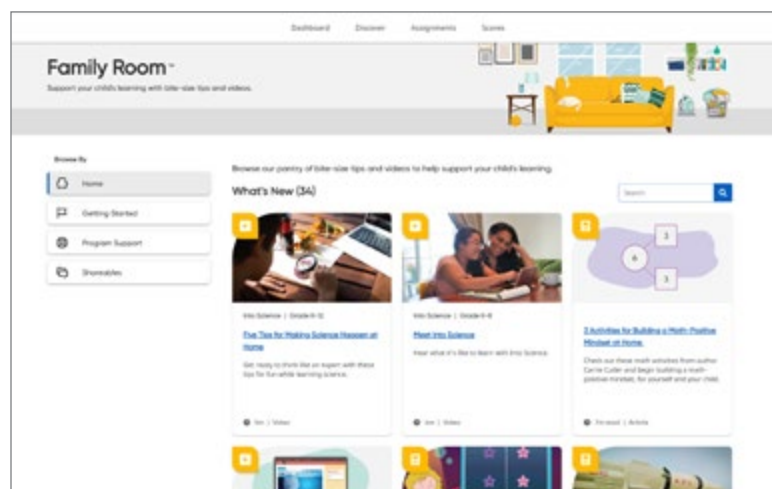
Dashboard Discover Assignments Scores

Family Room™

Support your child's learning with bite-size tips and videos.

Browse By

Home

Getting Started

Program Support

Shareables

Browse our pantry of bite-size tips and videos to help support your child's learning.

What's New (34)

Search

Into Science | Grade K-12

Five Tips for Making Science Happen at Home

Get ready to think like an expert with these tips for fun while learning science.

1m | Video

Into Science | Grade K-8

Meet Into Science

Hear what it's like to learn with Into Science.

1m | Video

6

3

3

3 Activities for Building a Math-Positive Mindset at Home

Check out these math activities from author Carrie Cutler and begin building a math-positive mindset, for yourself and your child.

7m read | Article